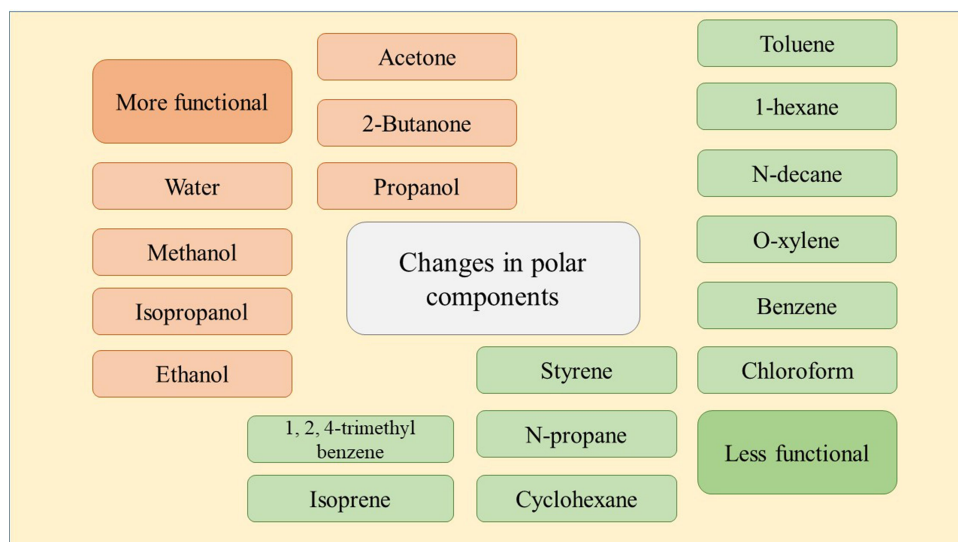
More functional

Acetone

2-Butanone

Water

Propanol

Methanol

Isopropanol

Ethanol

Changes in polar components

Toluene

1-hexane

N-decane

O-xylene

Benzene

Chloroform

Less functional

Styrene

N-propane

Cyclohexane

1, 2, 4-trimethyl benzene

Isoprene